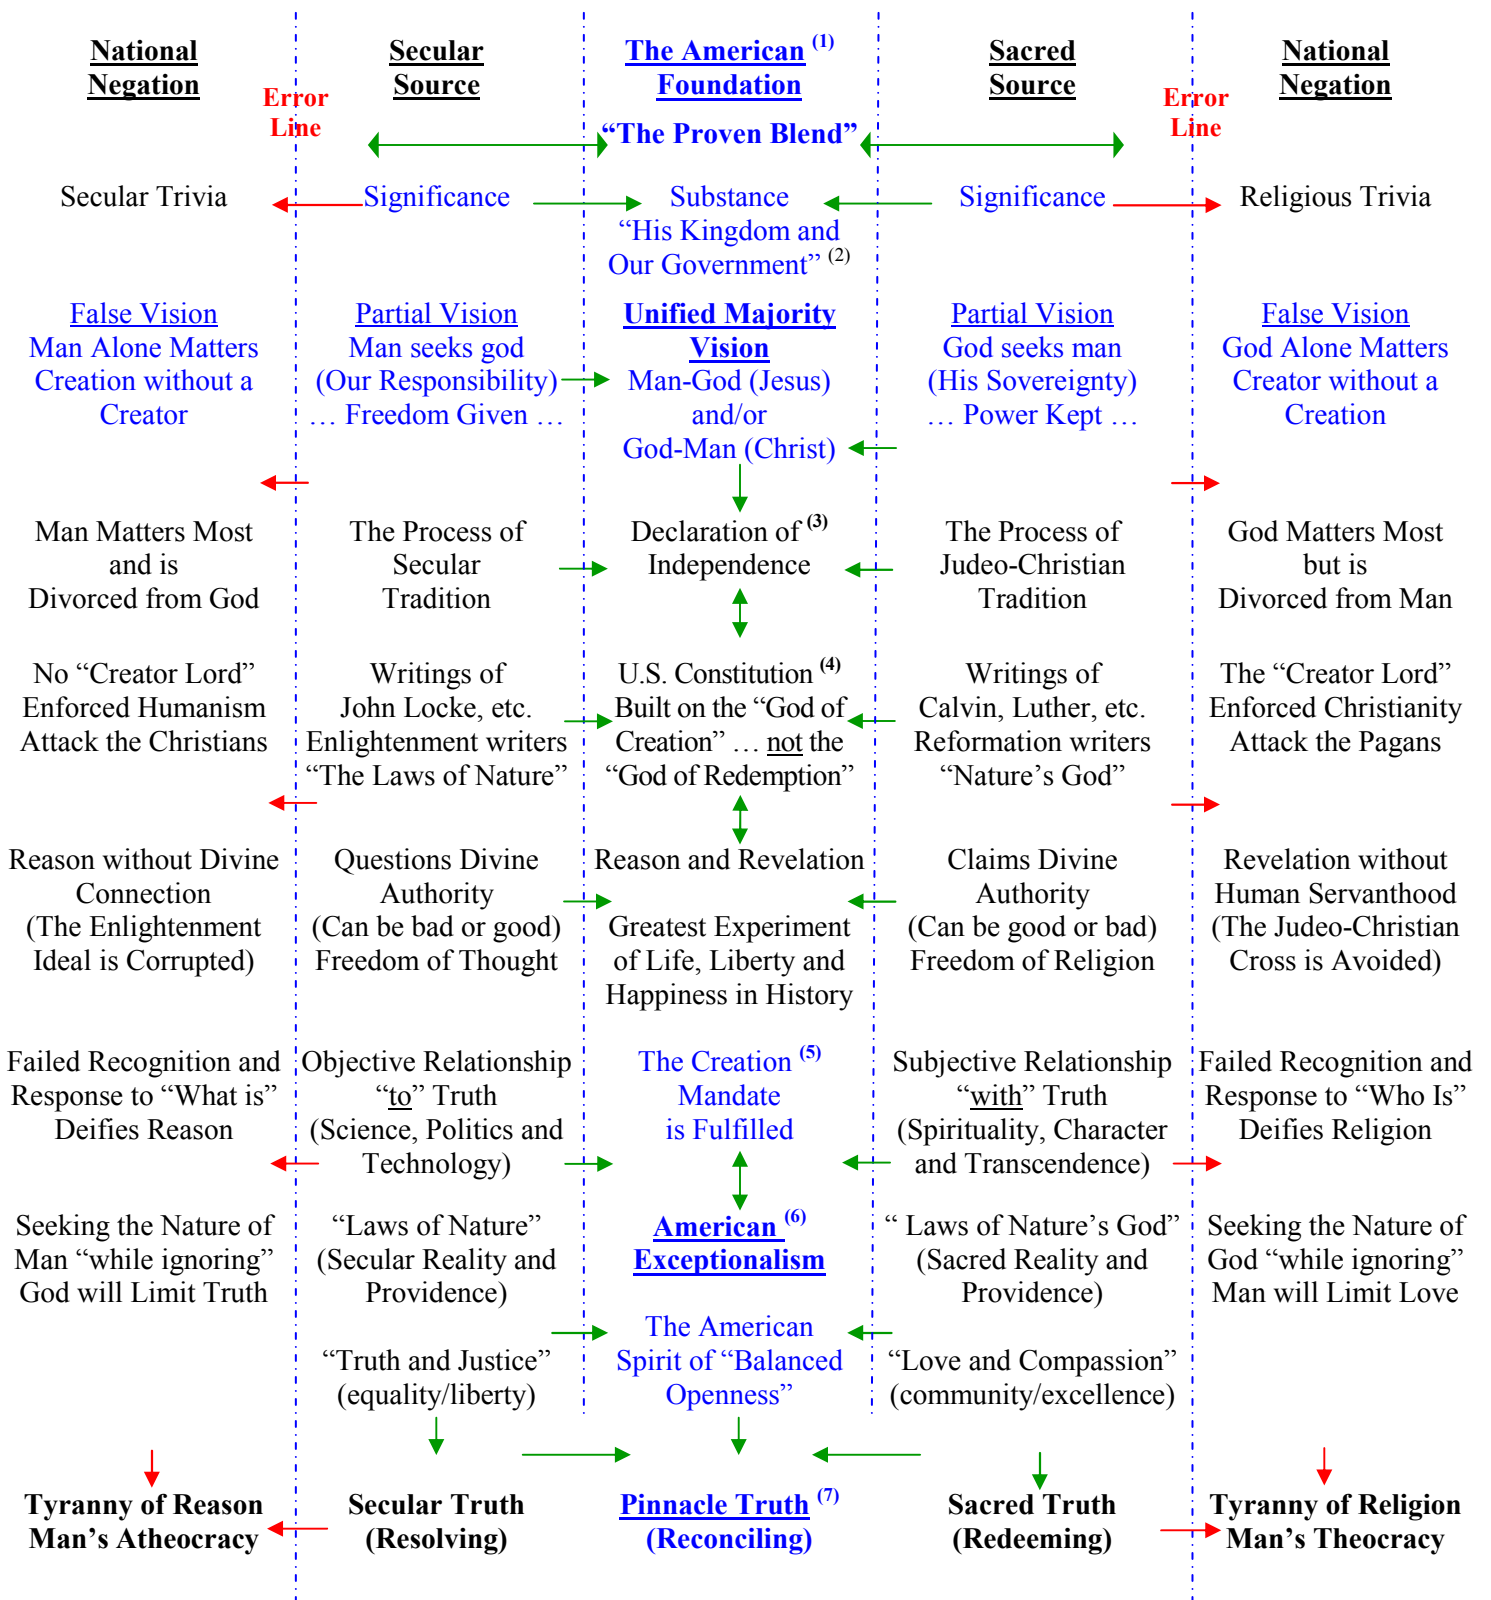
| National Negation | Error Line | Secular Source | The American $^{(1)}$ Foundation | Sacred Source | Error Line | National Negation |
|---|---|---|---|---|---|---|
| | | | "The Proven Blend" | | | |
| Secular Trivia | | Significance | Substance "His Kingdom and Our Government" $^{(2)}$ | Significance | | Religious Trivia |
| False Vision Man Alone Matters Creation without a Creator | | Partial Vision Man seeks god (Our Responsibility) … Freedom Given … | Unified Majority Vision Man-God (Jesus) and/or God-Man (Christ) | Partial Vision God seeks man (His Sovereignty) … Power Kept … | | False Vision God Alone Matters Creator without a Creation |
| Man Matters Most and is Divorced from God | | The Process of Secular Tradition | Declaration of $^{(3)}$ Independence | The Process of Judeo-Christian Tradition | | God Matters Most but is Divorced from Man |
| No "Creator Lord" Enforced Humanism Attack the Christians | | Writings of John Locke, etc. Enlightenment writers "The Laws of Nature" | U.S. Constitution $^{(4)}$ Built on the "God of Creation" … not the "God of Redemption" | Writings of Calvin, Luther, etc. Reformation writers "Nature's God" | | The "Creator Lord" Enforced Christianity Attack the Pagans |
| Reason without Divine Connection (The Enlightenment Ideal is Corrupted) | | Questions Divine Authority (Can be bad or good) Freedom of Thought | Reason and Revelation Greatest Experiment of Life, Liberty and Happiness in History | Claims Divine Authority (Can be good or bad) Freedom of Religion | | Revelation without Human Servanthood (The Judeo-Christian Cross is Avoided) |
| Failed Recognition and Response to "What is" Deifies Reason | | Objective Relationship "to" Truth (Science, Politics and Technology) | The Creation $^{(5)}$ Mandate is Fulfilled | Subjective Relationship "with" Truth (Spirituality, Character and Transcendence) | | Failed Recognition and Response to "Who Is" Deifies Religion |
| Seeking the Nature of Man "while ignoring" God will Limit Truth | | "Laws of Nature" (Secular Reality and Providence) | American $^{(6)}$ Exceptionalism | " Laws of Nature's God" (Sacred Reality and Providence) | | Seeking the Nature of God "while ignoring" Man will Limit Love |
| | | "Truth and Justice" (equality/liberty) | The American Spirit of "Balanced Openness" | "Love and Compassion" (community/excellence) | | |
| Tyranny of Reason Man's Atheocracy | | Secular Truth (Resolving) | Pinnacle Truth $^{(7)}$ (Reconciling) | Sacred Truth (Redeeming) | | Tyranny of Religion Man's Theocracy |